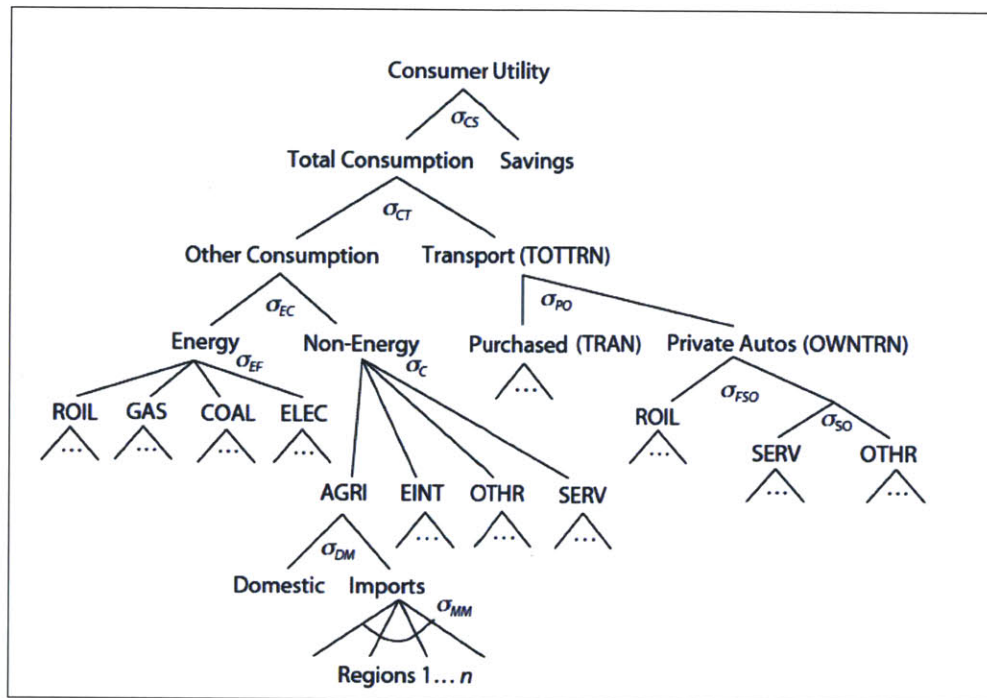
Consumer Utility

$\sigma_{CS}$

Total Consumption Savings

$\sigma_{CT}$

Other Consumption Transport (TOTTRN)

$\sigma_{EC}$

$\sigma_{PO}$

Energy Non-Energy Purchased (TRAN) Private Autos (OWNTRN)

$\sigma_{EF}$

$\sigma_{C}$

ROIL GAS COAL ELEC

$\sigma_{FSO}$

ROIL

$\sigma_{SO}$

SERV OTHR

AGRI EINT OTHR SERV

$\sigma_{DM}$

Domestic Imports

$\sigma_{MM}$

Regions 1… $n$